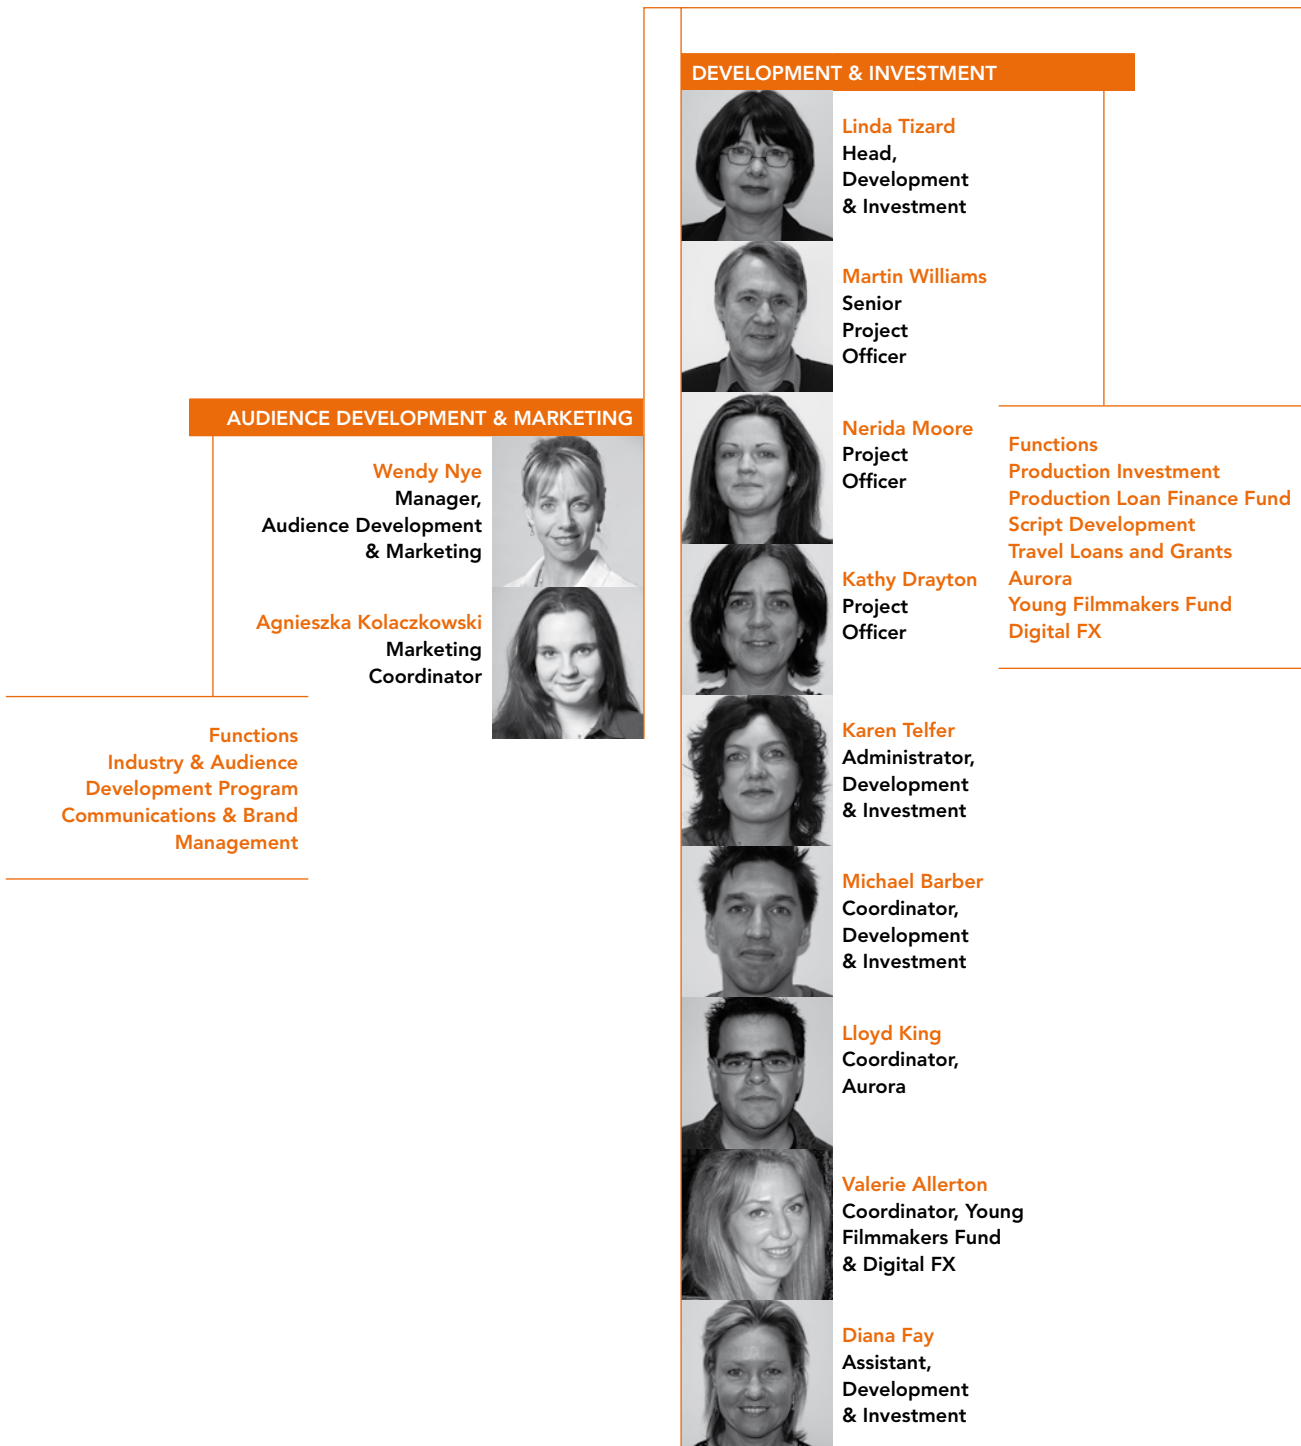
DEVELOPMENT & INVESTMENT

Linda Tizard
Head, Development & Investment

Martin Williams
Senior Project Officer

Nerida Moore
Project Officer

Kathy Drayton
Project Officer

Karen Telfer
Administrator, Development & Investment

Michael Barber
Coordinator, Development & Investment

Lloyd King
Coordinator, Aurora

Valerie Allerton
Coordinator, Young Filmmakers Fund & Digital FX

Diana Fay
Assistant, Development & Investment

Functions
Production Investment
Production Loan Finance Fund
Script Development
Travel Loans and Grants
Aurora
Young Filmmakers Fund
Digital FX

AUDIENCE DEVELOPMENT & MARKETING

Wendy Nye
Manager, Audience Development & Marketing

Agnieszka Kolaczkowski
Marketing Coordinator

Functions
Industry & Audience Development Program
Communications & Brand Management